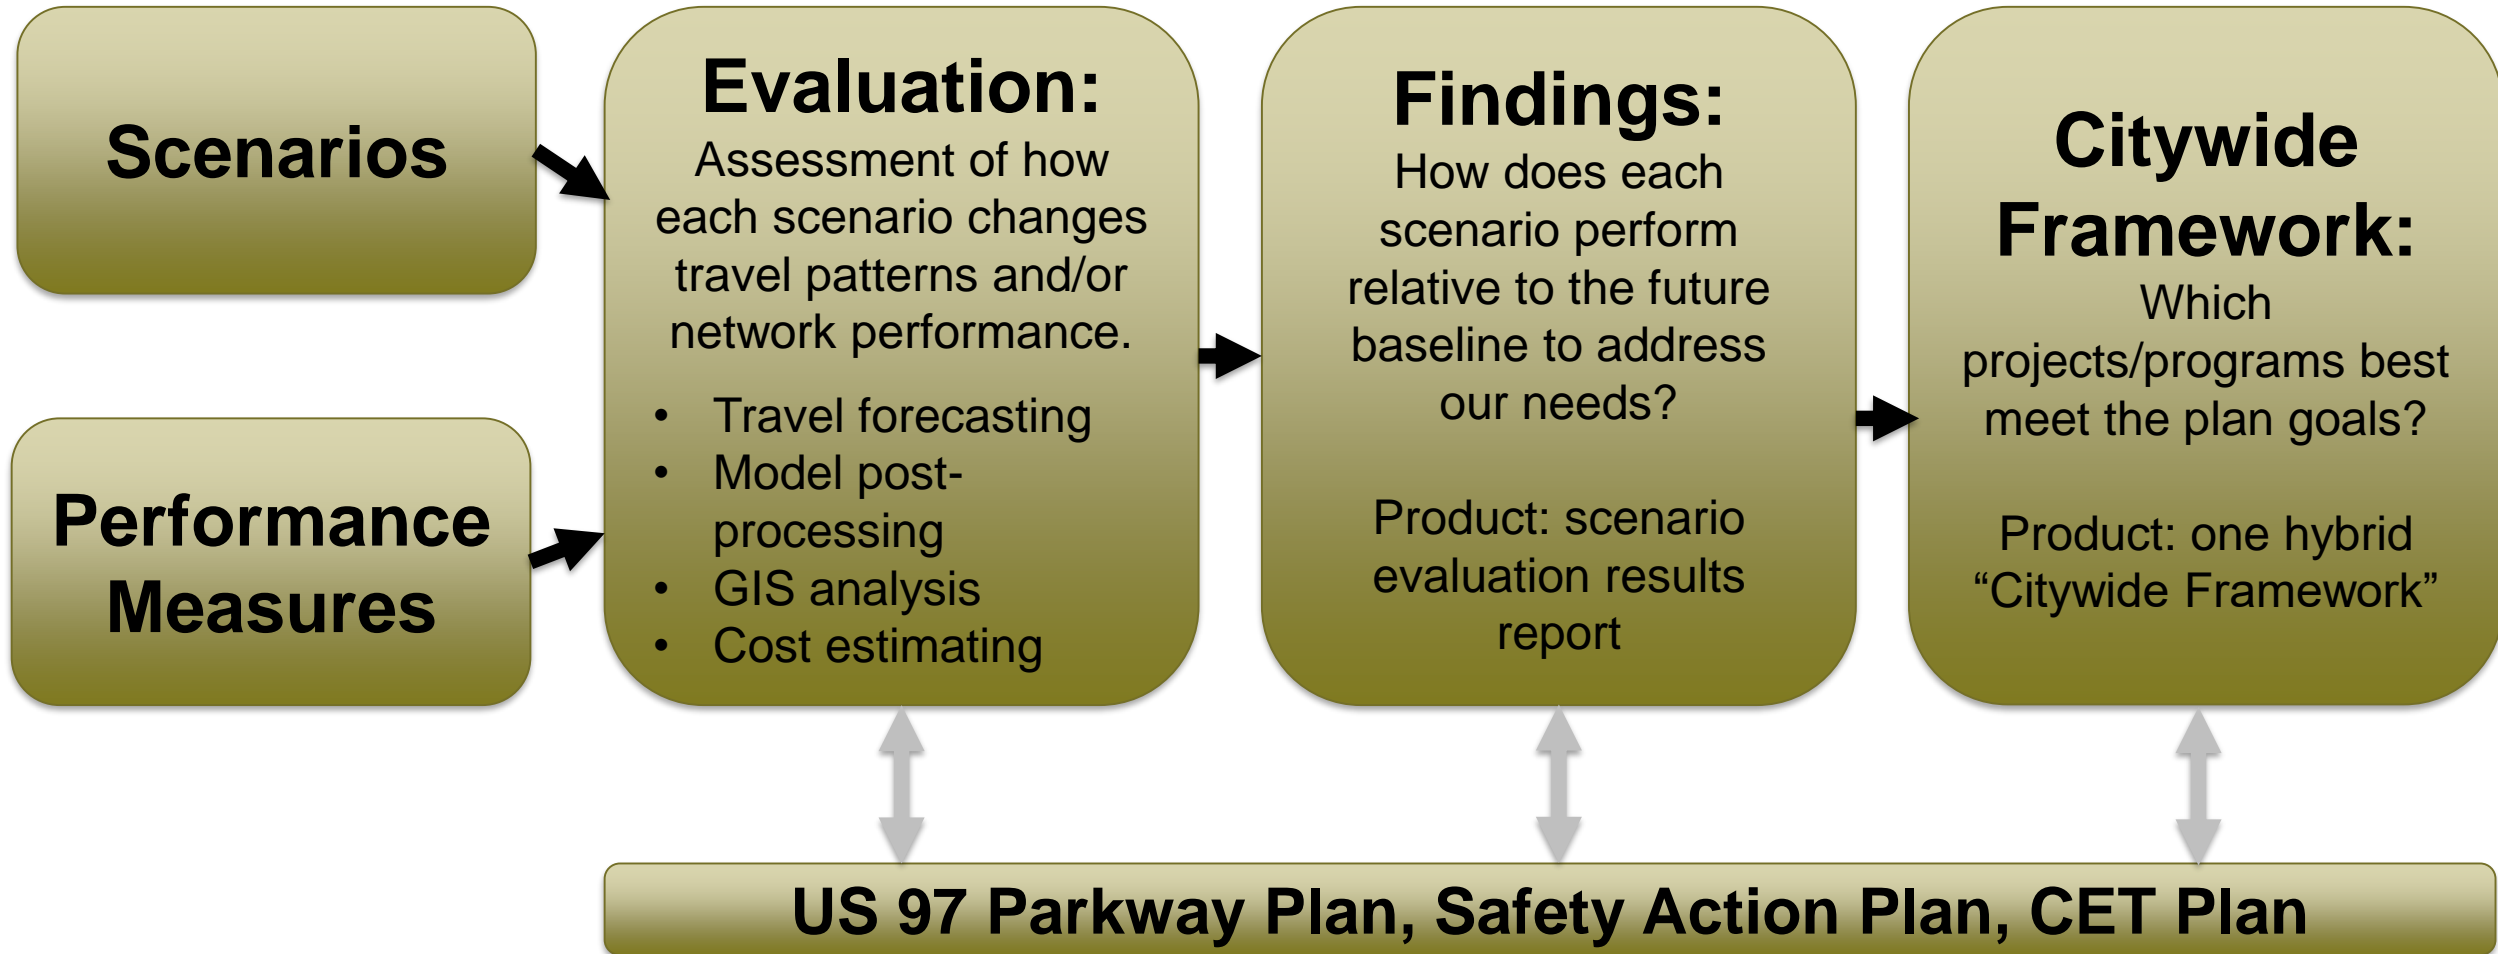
Scenarios

Performance Measures

Evaluation:
Assessment of how each scenario changes travel patterns and/or network performance.

- Travel forecasting
- Model post-processing
- GIS analysis
- Cost estimating

Findings:
How does each scenario perform relative to the future baseline to address our needs?

Product: scenario evaluation results report

Citywide Framework:
Which projects/programs best meet the plan goals?

Product: one hybrid "Citywide Framework"

US 97 Parkway Plan, Safety Action Plan, CET Plan